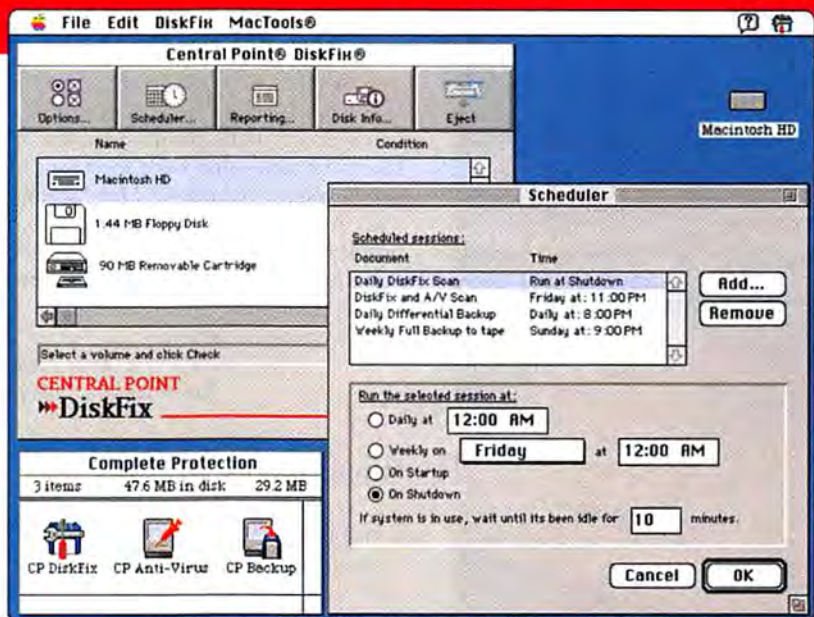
File Edit DiskFix MacTools®

Central Point® DiskFix®

Options... Scheduler... Reporting... Disk Info... Eject

Name Condition

Macintosh HD

1.44 MB Floppy Disk

90 MB Removable Cartridge

Select a volume and click Check

CENTRAL POINT
DiskFix

Complete Protection
3 items 47.6 MB in disk 29.2 MB

CP DiskFix CP Anti-Virus CP Backup

Macintosh HD

Scheduler

Scheduled sessions:

| Document | Time |
|---|---|
| Daily DiskFix Scan | Run at Shutdown |
| DiskFix and A/V Scan | Friday at: 11:00 PM |
| Daily Differential Backup | Daily at: 8:00 PM |
| Weekly Full Backup to tape | Sunday at: 9:00 PM |

Add...
Remove

Run the selected session at:
Daily at 12:00 AM
Weekly on Friday at 12:00 AM
On Startup
On Shutdown
If system is in use, wait until its been idle for 10 minutes.

Cancel OK